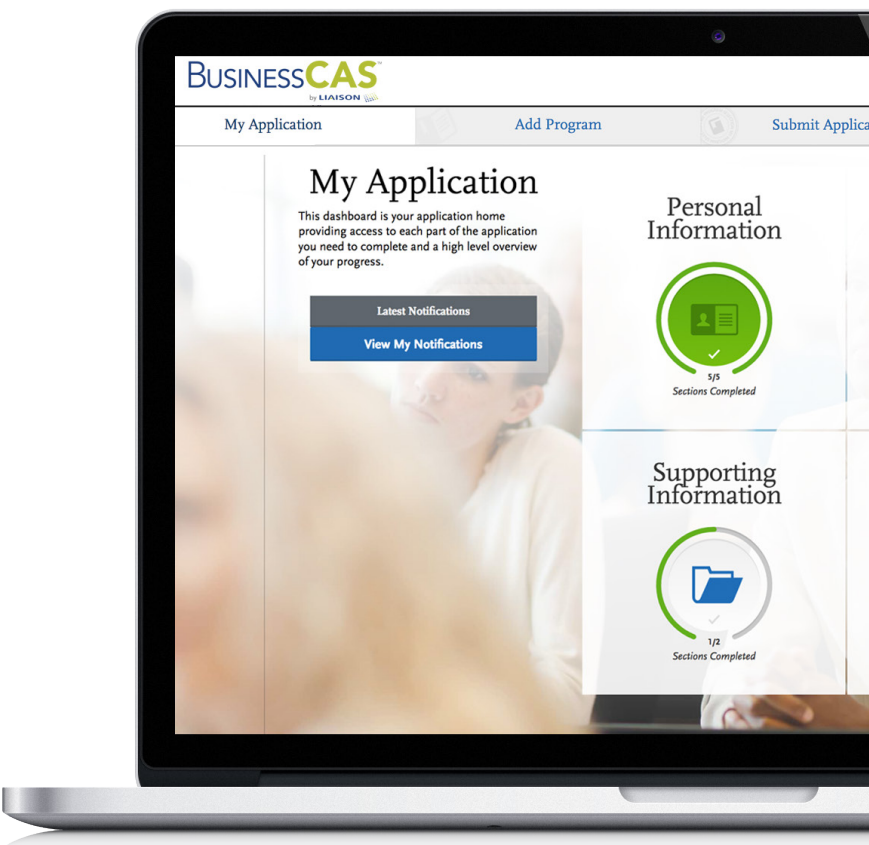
BUSINESSCAS™
by LIAISON

My Application

Add Program

Submit Applica

My Application

This dashboard is your application home providing access to each part of the application you need to complete and a high level overview of your progress.

Latest Notifications

View My Notifications

Personal Information

5/5
Sections Completed

Supporting Information

1/2
Sections Completed